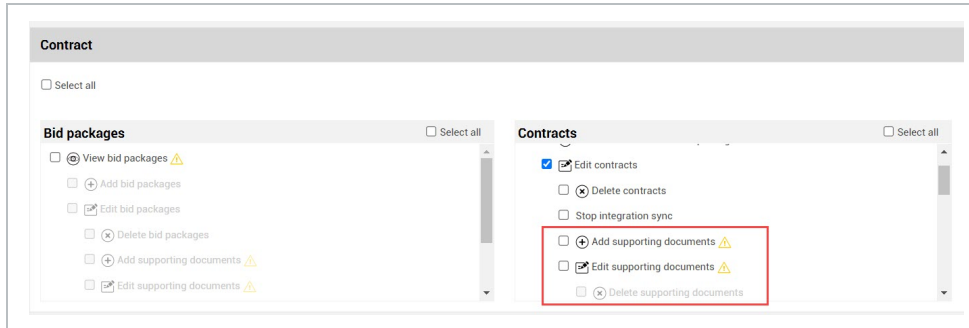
Contract

Select all

Bid packages

Select all

View bid packages

Add bid packages

Edit bid packages

Delete bid packages

Add supporting documents

Edit supporting documents

Contracts

Select all

Edit contracts

Delete contracts

Stop integration sync

Add supporting documents

Edit supporting documents

Delete supporting documents